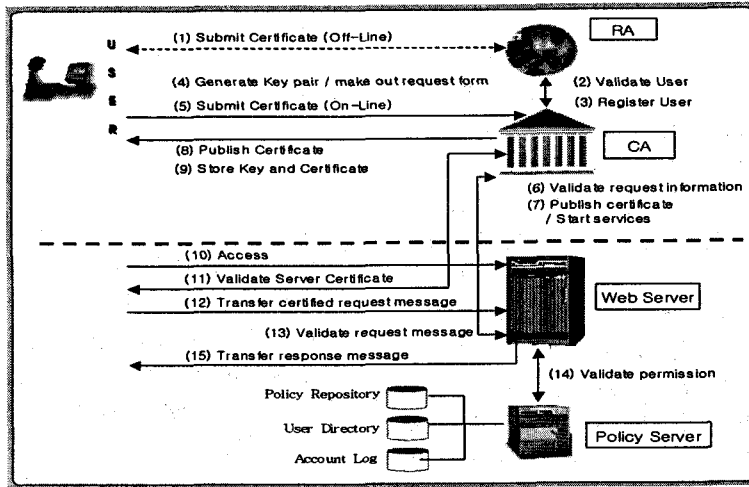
U
S
E
R

(1) Submit Certificate (Off-Line)

RA

(4) Generate Key pair / make out request form

(2) Validate User

(3) Register User

(5) Submit Certificate (On-Line)

(8) Publish Certificate

CA

(9) Store Key and Certificate

(6) Validate request information

(7) Publish certificate / Start services

(10) Access

(11) Validate Server Certificate

(12) Transfer certified request message

Web Server

(13) Validate request message

(15) Transfer response message

(14) Validate permission

Policy Repository

User Directory

Account Log

Policy Server